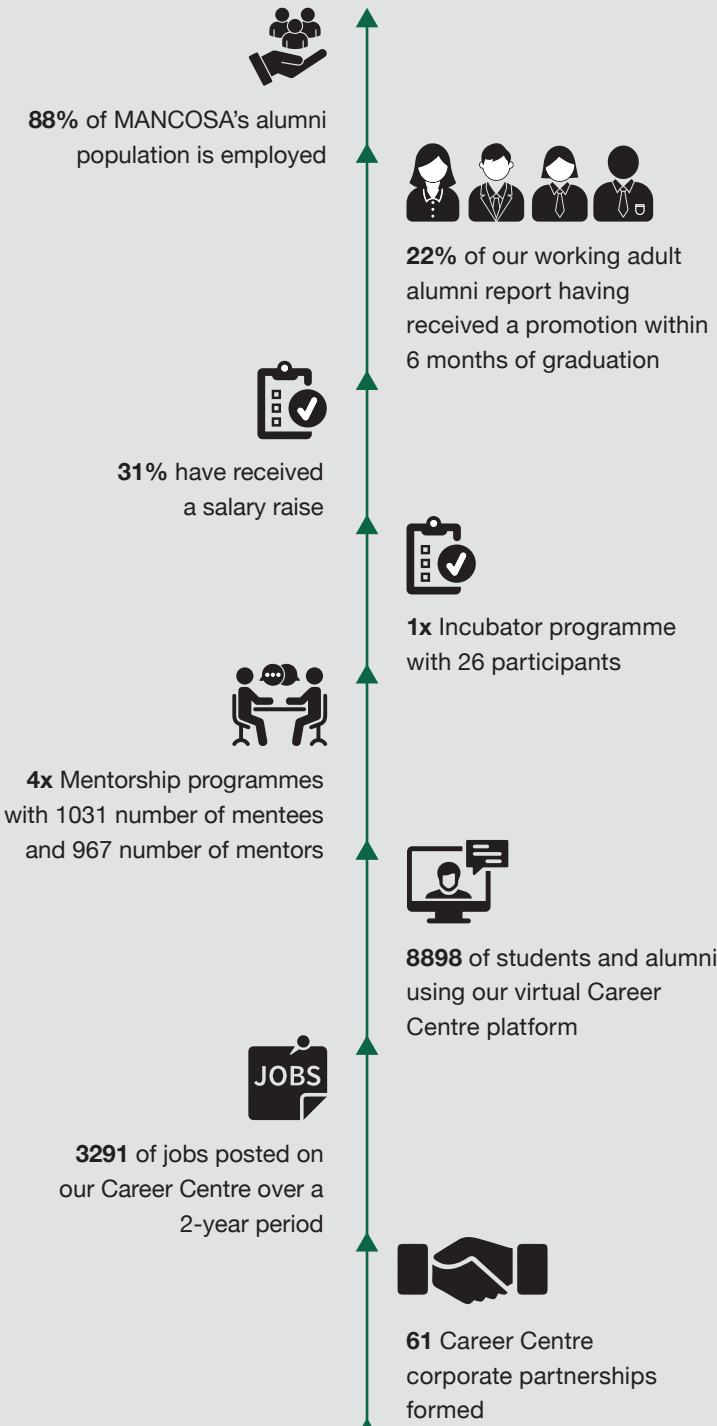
88% of MANCOSA's alumni population is employed

22% of our working adult alumni report having received a promotion within 6 months of graduation

31% have received a salary raise

1x Incubator programme with 26 participants

4x Mentorship programmes with 1031 number of mentees and 967 number of mentors

8898 of students and alumni using our virtual Career Centre platform

JOBS

3291 of jobs posted on our Career Centre over a 2-year period

61 Career Centre corporate partnerships formed